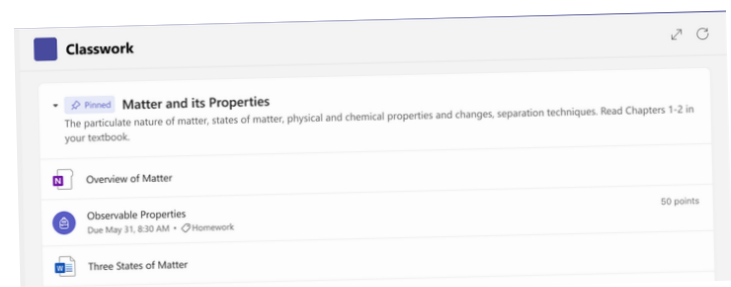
Classwork

Pinned Matter and its Properties

The particulate nature of matter, states of matter, physical and chemical properties and changes, separation techniques. Read Chapters 1-2 in your textbook.

Overview of Matter

Observable Properties
Due May 31, 8:30 AM • Homework

50 points

Three States of Matter